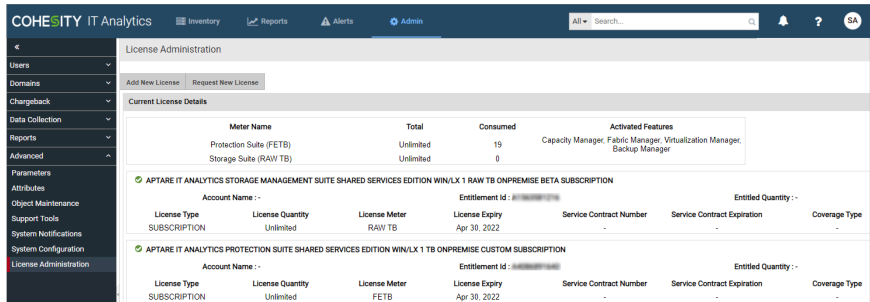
COHESITY IT Analytics Inventory Reports Alerts Admin All Search... ? SA

«
Users
Domains
Chargeback
Data Collection
Reports
Advanced
Parameters
Attributes
Object Maintenance
Support Tools
System Notifications
System Configuration
License Administration

License Administration

Add New License Request New License

Current License Details

| Meter Name | Total | Consumed | Activated Features |
|---|---|---|---|
| Protection Suite (FETB) | Unlimited | 19 | Capacity Manager, Fabric Manager, Virtualization Manager, Backup Manager |
| Storage Suite (RAW TB) | Unlimited | 0 | |

APTARE IT ANALYTICS STORAGE MANAGEMENT SUITE SHARED SERVICES EDITION WIN/LX 1 RAW TB ONPREMISE BETA SUBSCRIPTION

Account Name : - Entitlement Id : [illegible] Entitled Quantity : -

| License Type | License Quantity | License Meter | License Expiry | Service Contract Number | Service Contract Expiration | Coverage Type |
|---|---|---|---|---|---|---|
| SUBSCRIPTION | Unlimited | RAW TB | Apr 30, 2022 | - | - | - |

APTARE IT ANALYTICS PROTECTION SUITE SHARED SERVICES EDITION WIN/LX 1 TB ONPREMISE CUSTOM SUBSCRIPTION

Account Name : - Entitlement Id : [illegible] Entitled Quantity : -

| License Type | License Quantity | License Meter | License Expiry | Service Contract Number | Service Contract Expiration | Coverage Type |
|---|---|---|---|---|---|---|
| SUBSCRIPTION | Unlimited | FETB | Apr 30, 2022 | - | - | - |